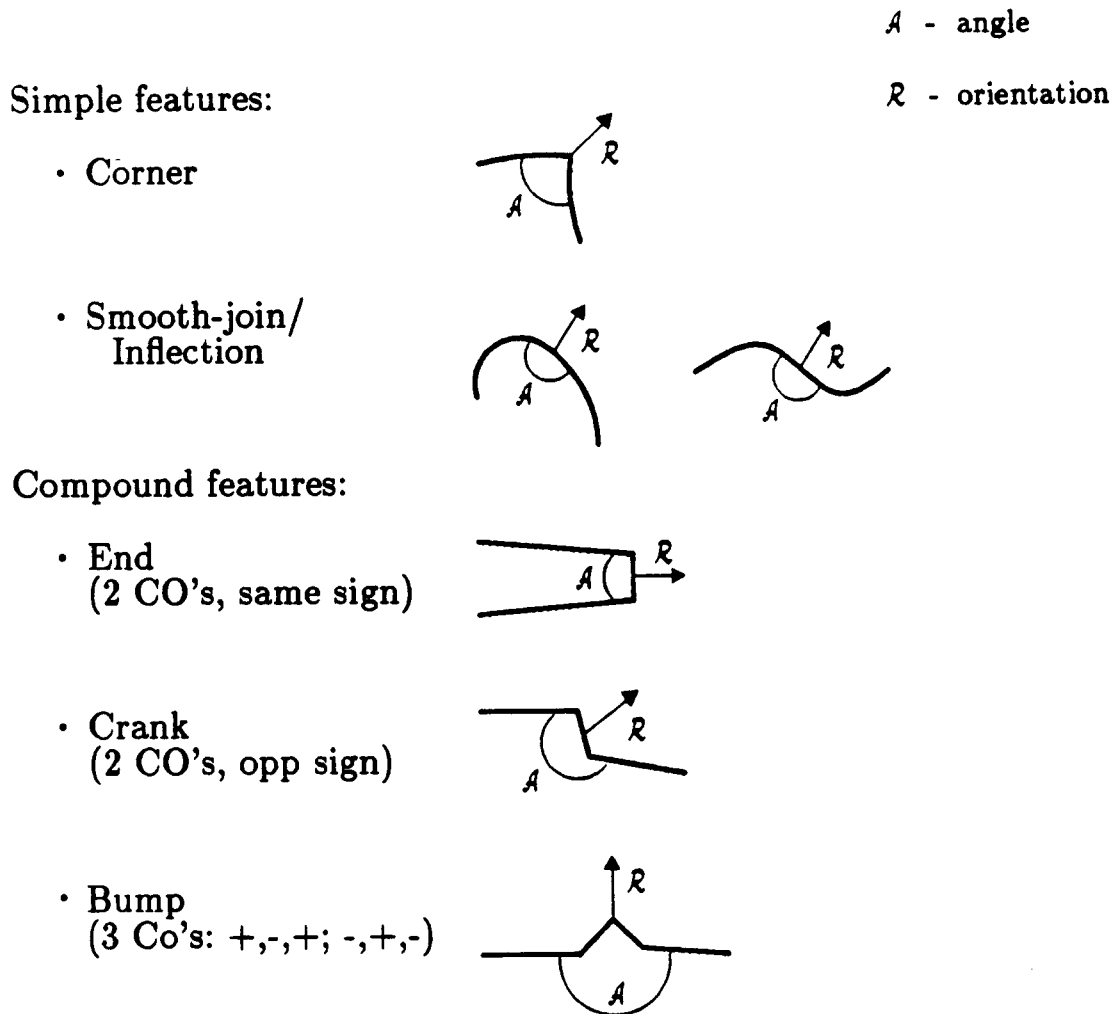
$\mathcal{A}$ - angle

$\mathcal{R}$ - orientation

Simple features:

· Corner

$\mathcal{R}$

$\mathcal{A}$

· Smooth-join/ Inflection

$\mathcal{R}$

$\mathcal{A}$

$\mathcal{R}$

$\mathcal{A}$

Compound features:

· End (2 CO's, same sign)

$\mathcal{R}$

$\mathcal{A}$

· Crank (2 CO's, opp sign)

$\mathcal{R}$

$\mathcal{A}$

· Bump (3 Co's: +,-,+; -,+,-)

$\mathcal{R}$

$\mathcal{A}$